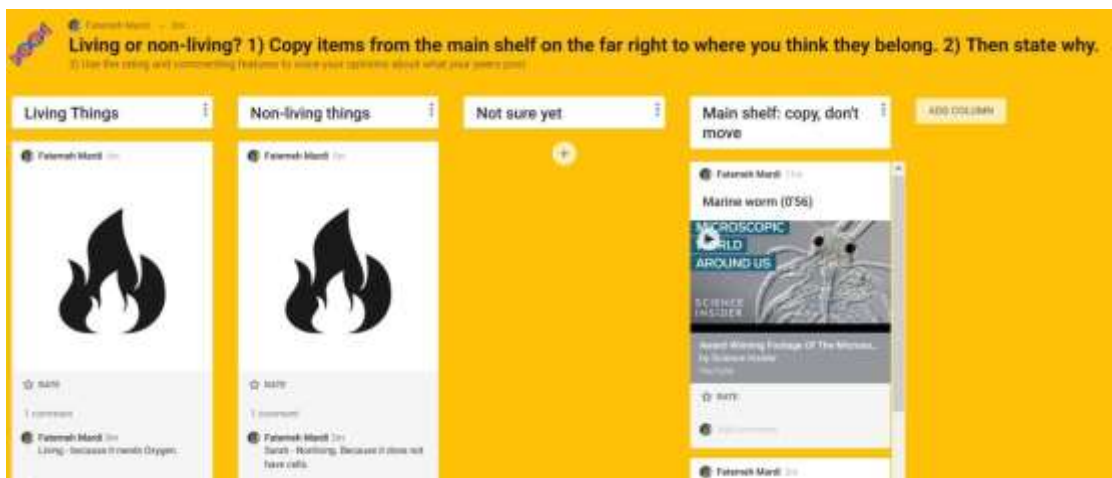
Fatemeh Mardi · 3m

Living or non-living? 1) Copy items from the main shelf on the far right to where you think they belong. 2) Then state why.
3) Use the rating and commenting features to voice your opinions about what your peers post.

Living Things

Fatemeh Mardi 3m

RATE

1 comment

Fatemeh Mardi 3m
Living - because it needs Oxygen.

Non-living things

Fatemeh Mardi 3m

RATE

1 comment

Fatemeh Mardi 3m
Sarah - Nonliving. Because it does not have cells.

Not sure yet

+

Main shelf: copy, don't move

Fatemeh Mardi 11m

Marine worm (0'56)

MICROSCOPIC WORLD AROUND US

SCIENCE INSIDER

Award-Winning Footage Of The Microsc...
by Science Insider
YouTube

RATE

Add comment

Fatemeh Mardi 3m

ADD COLUMN